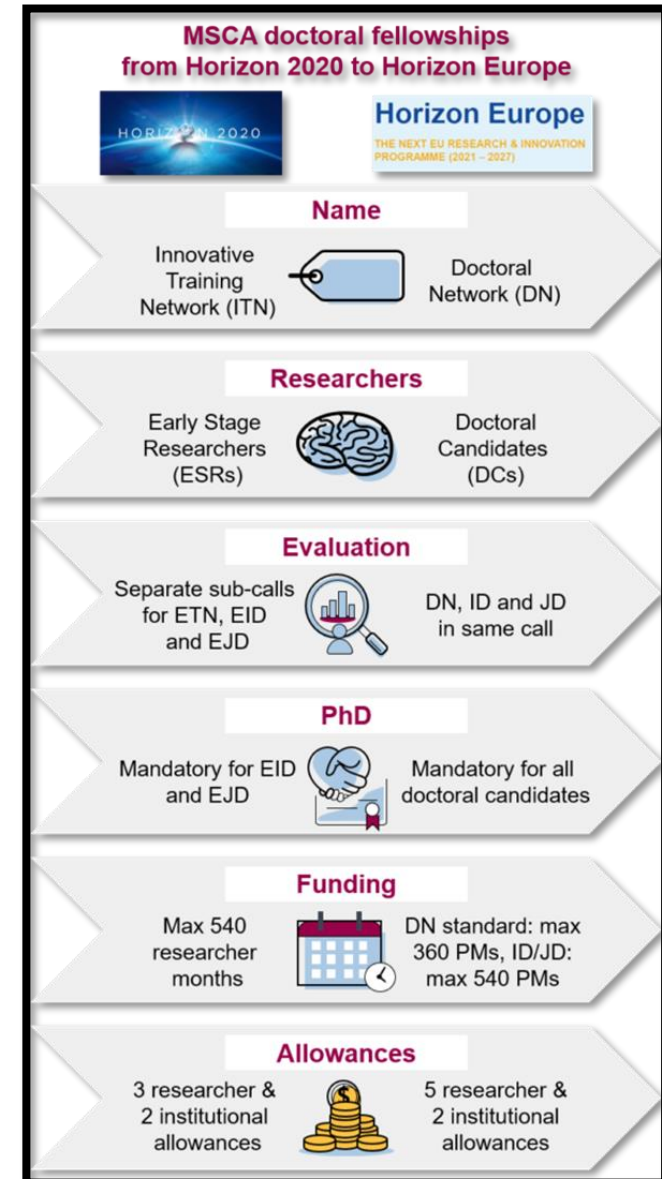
MSCA doctoral fellowships from Horizon 2020 to Horizon Europe

HORIZON 2020

Horizon Europe
THE NEXT EU RESEARCH & INNOVATION PROGRAMME (2021 – 2027)

Name

Innovative Training Network (ITN)

Doctoral Network (DN)

Researchers

Early Stage Researchers (ESRs)

Doctoral Candidates (DCs)

Evaluation

Separate sub-calls for ETN, EID and EJD

DN, ID and JD in same call

PhD

Mandatory for EID and EJD

Mandatory for all doctoral candidates

Funding

Max 540 researcher months

DN standard: max 360 PMs, ID/JD: max 540 PMs

Allowances

3 researcher & 2 institutional allowances

5 researcher & 2 institutional allowances